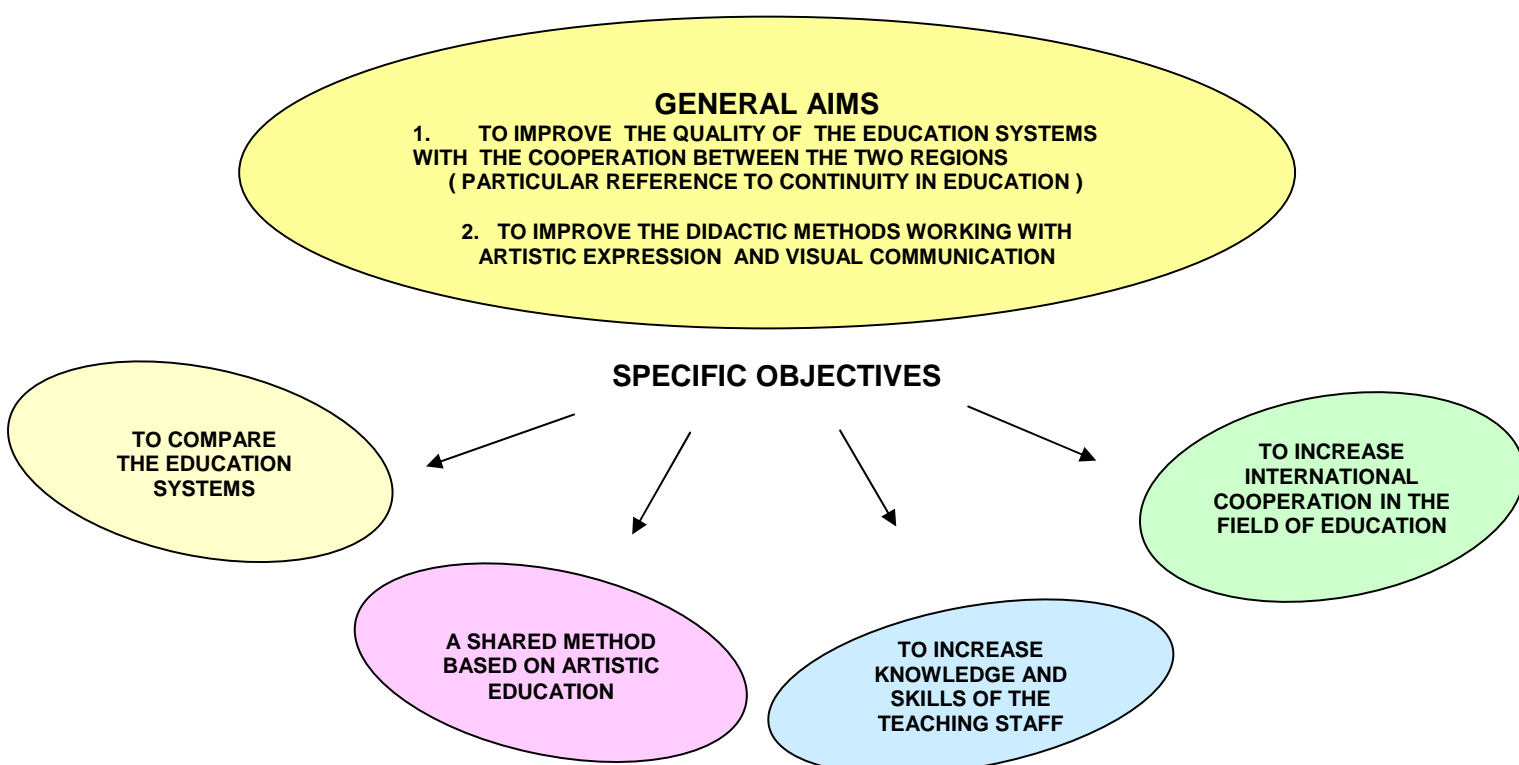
GENERAL AIMS

1. TO IMPROVE THE QUALITY OF THE EDUCATION SYSTEMS WITH THE COOPERATION BETWEEN THE TWO REGIONS ( PARTICULAR REFERENCE TO CONTINUITY IN EDUCATION )

2. TO IMPROVE THE DIDACTIC METHODS WORKING WITH ARTISTIC EXPRESSION AND VISUAL COMMUNICATION

SPECIFIC OBJECTIVES

TO COMPARE THE EDUCATION SYSTEMS

A SHARED METHOD BASED ON ARTISTIC EDUCATION

TO INCREASE KNOWLEDGE AND SKILLS OF THE TEACHING STAFF

TO INCREASE INTERNATIONAL COOPERATION IN THE FIELD OF EDUCATION